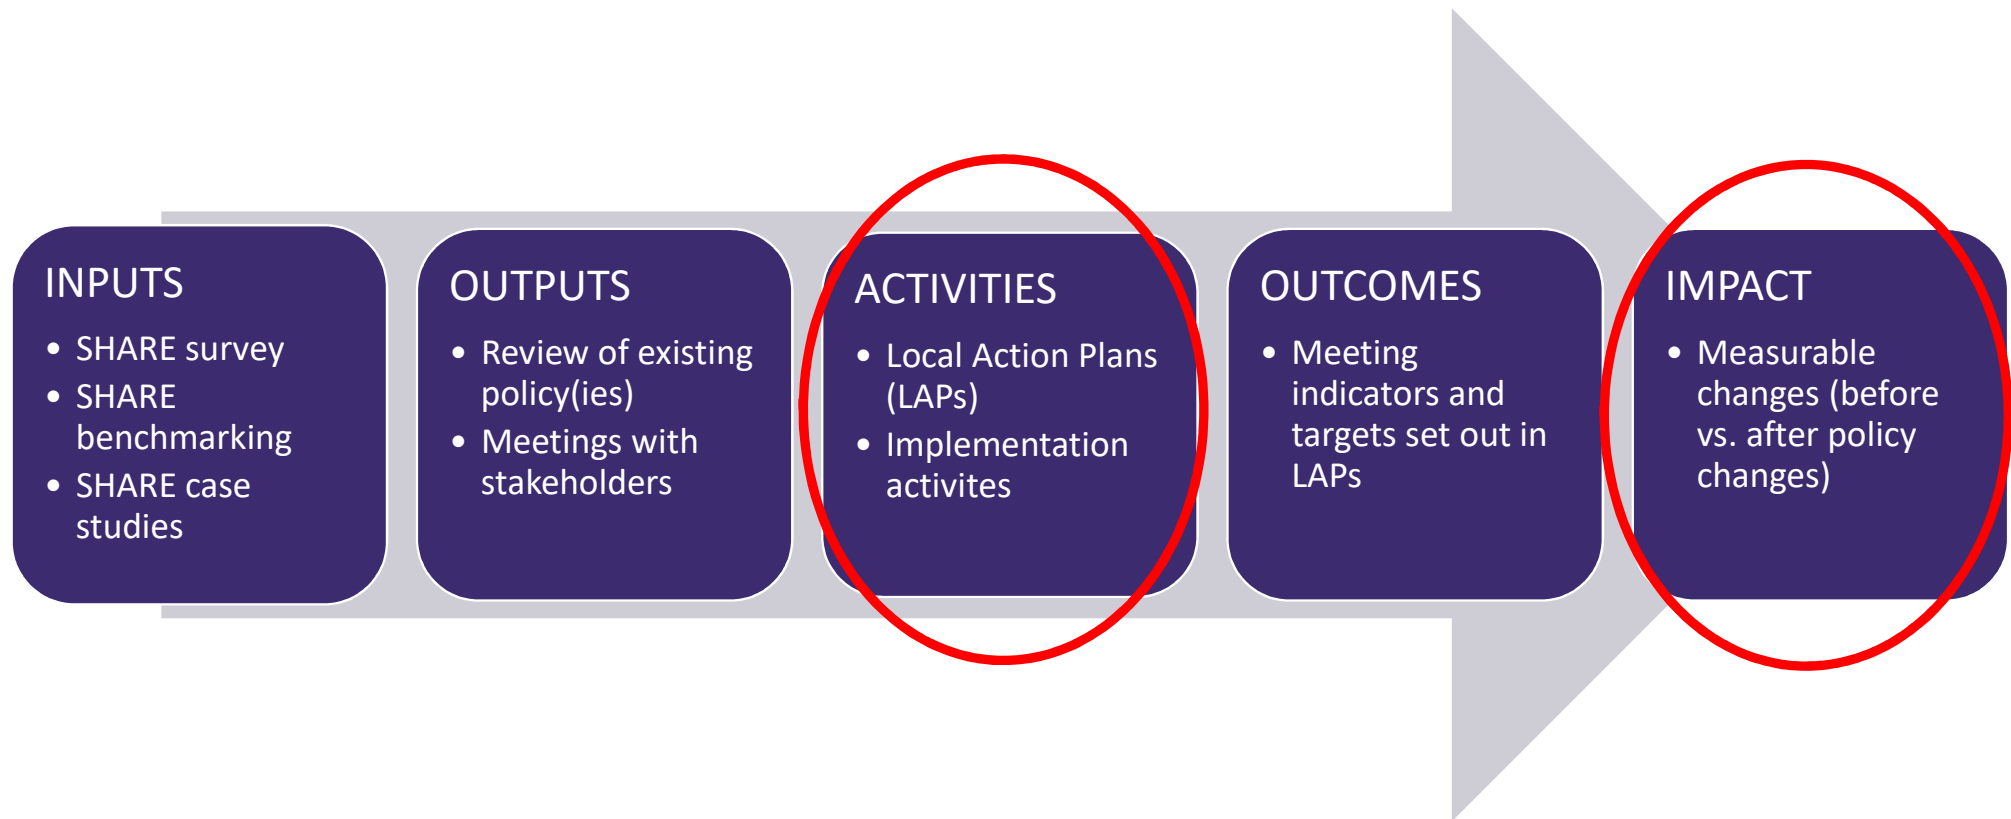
INPUTS

- SHARE survey
- SHARE benchmarking
- SHARE case studies

OUTPUTS

- Review of existing policy(ies)
- Meetings with stakeholders

ACTIVITIES

- Local Action Plans (LAPs)
- Implementation activites

OUTCOMES

- Meeting indicators and targets set out in LAPs

IMPACT

- Measurable changes (before vs. after policy changes)